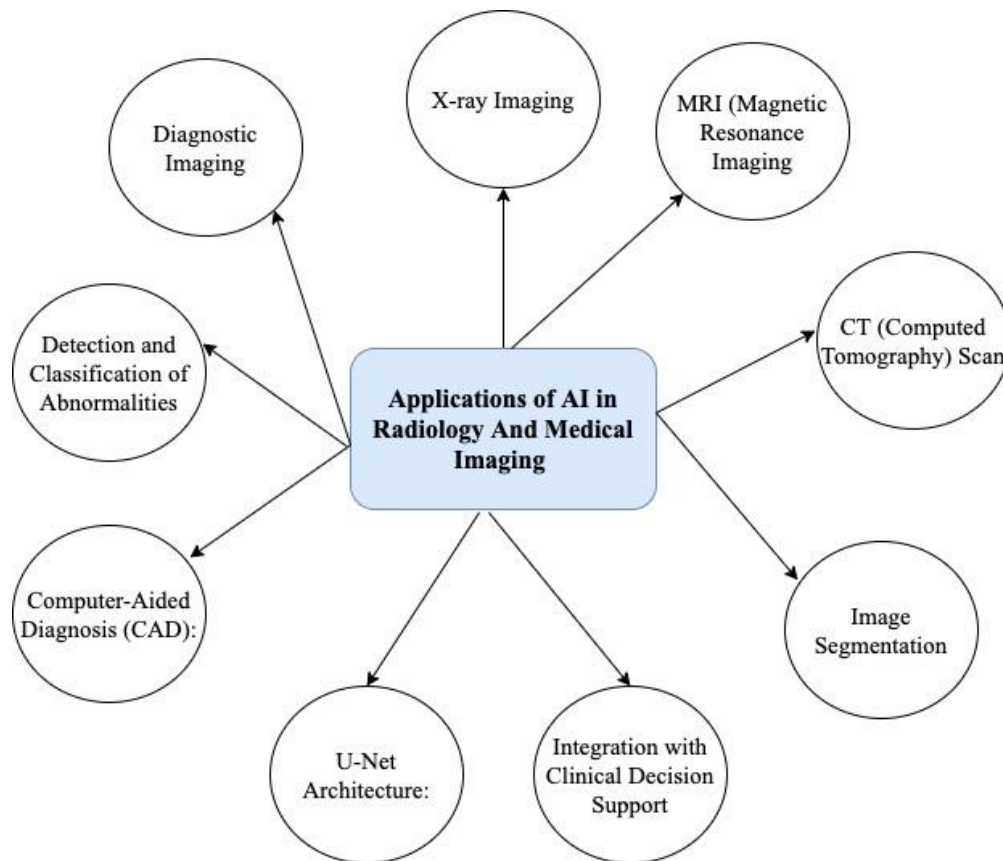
Applications of AI in Radiology And Medical Imaging

Diagnostic Imaging

X-ray Imaging

MRI (Magnetic Resonance Imaging

CT (Computed Tomography) Scan

Detection and Classification of Abnormalities

Computer-Aided Diagnosis (CAD):

Image Segmentation

U-Net Architecture:

Integration with Clinical Decision Support